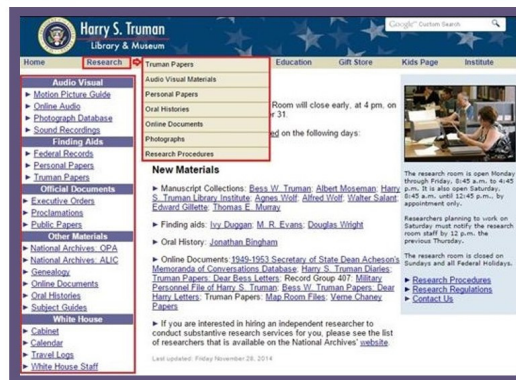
Harry S. Truman
Library & Museum

Google™ Custom Search

Home
Research
Education
Gift Store
Kids Page
Institute

Truman Papers
Audio Visual Materials
Personal Papers
Oral Histories
Online Documents
Photographs
Research Procedures

Audio Visual
► Motion Picture Guide
► Online Audio
► Photograph Database
► Sound Recordings
Finding Aids
► Federal Records
► Personal Papers
► Truman Papers
Official Documents
► Executive Orders
► Proclamations
► Public Papers
Other Materials
► National Archives: OPA
► National Archives: ALIC
► Genealogy
► Online Documents
► Oral Histories
► Subject Guides
White House
► Cabinet
► Calendar
► Travel Logs
► White House Staff

Room will close early, at 4 pm, on r 31.

ed on the following days:

New Materials

► Manuscript Collections: Bess W. Truman; Albert Moseman; Harry S. Truman Library Institute; Agnes Wolf; Alfred Wolf; Walter Salant; Edward Gillette; Thomas E. Murray

► Finding aids: Ivy Duggan; M. R. Evans; Douglas Wright

► Oral History: Jonathan Bingham

► Online Documents: 1949-1953 Secretary of State Dean Acheson's Memoranda of Conversations Database; Harry S. Truman Diaries; Truman Papers: Dear Bess Letters; Record Group 407: Military Personnel File of Harry S. Truman; Bess W. Truman Papers: Dear Harry Letters; Truman Papers: Map Room Files; Verne Chaney Papers

► If you are interested in hiring an independent researcher to conduct substantive research services for you, please see the list of researchers that is available on the National Archives' website.

Last updated: Friday November 28, 2014

The research room is open Monday through Friday, 8:45 a.m. to 4:45 p.m. It is also open Saturday, 8:45 a.m. until 12:45 p.m., by appointment only.

Researchers planning to work on Saturday must notify the research room staff by 12 p.m. the previous Thursday.

The research room is closed on Sundays and all Federal Holidays.

► Research Procedures
► Research Regulations
► Contact Us